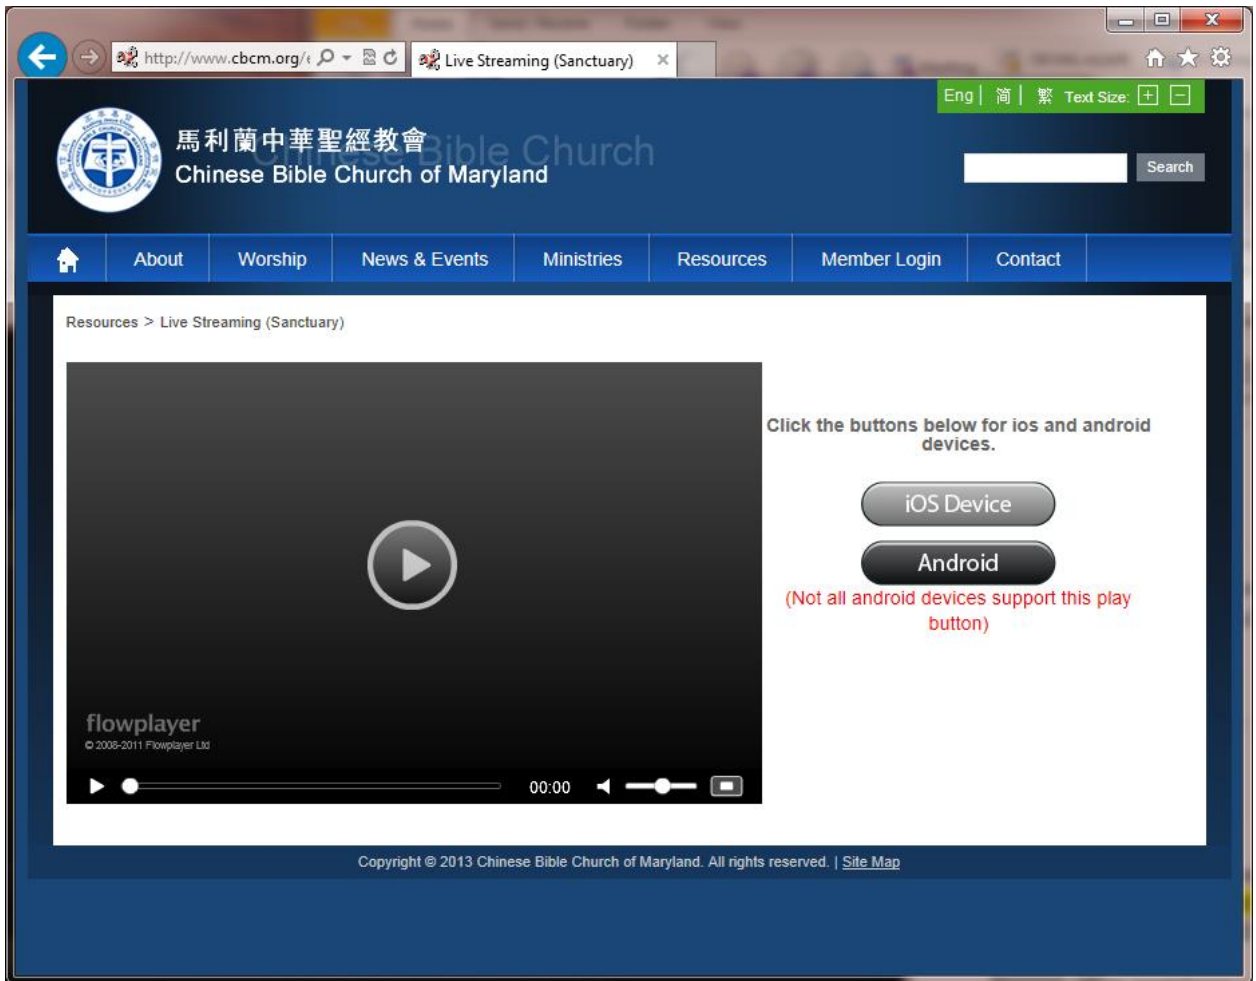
http://www.cbcm.org/
Live Streaming (Sanctuary)

Eng | 简 | 繁 Text Size: + −

馬利蘭中華聖經教會
Chinese Bible Church
Chinese Bible Church of Maryland

Search

About | Worship | News & Events | Ministries | Resources | Member Login | Contact

Resources > Live Streaming (Sanctuary)

flowplayer
© 2008-2011 Flowplayer Ltd
00:00

Click the buttons below for ios and android devices.

iOS Device

Android

(Not all android devices support this play button)

Copyright © 2013 Chinese Bible Church of Maryland. All rights reserved. | Site Map